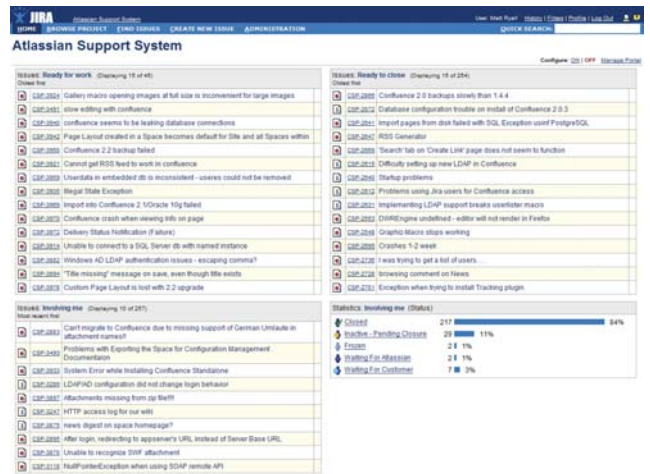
JIRA Atlassian Support System

HOME BROWSE PROJECT FIND ISSUES CREATE NEW ISSUE ADMINISTRATION

User: Matt Ryall History | Filters | Profile | Log Out

QUICK SEARCH:

Atlassian Support System

Configure: ON | OFF Manage Portal

Issues: Ready for work (Displaying 15 of 45)
Oldest first

| | |
|---|---|
| CSP-3924 | Gallery macro opening images at full size is inconvenient for large images |
| CSP-3451 | slow editing with confluence |
| CSP-3940 | confluence seems to be leaking database connections |
| CSP-3942 | Page Layout created in a Space becomes default for Site and all Spaces within |
| CSP-3950 | Confluence 2.2 backup failed |
| CSP-3921 | Cannot get RSS feed to work in confluence |
| CSP-3909 | Userdata in embedded db is inconsistent - users could not be removed |
| CSP-3966 | Illegal State Exception |
| CSP-3969 | Import into Confluence 2.1/Oracle 10g failed |
| CSP-3970 | Confluence crash when viewing info on page |
| CSP-3972 | Delivery Status Notification (Failure) |
| CSP-3914 | Unable to connect to a SQL Server db with named instance |
| CSP-3932 | Windows AD LDAP authentication issues - escaping comma? |
| CSP-3991 | "Title missing" message on save, even though title exists |
| CSP-3978 | Custom Page Layout is lost with 2.2 upgrade |

Issues: Ready to close (Displaying 15 of 254)
Oldest first

| | |
|---|---|
| CSP-2866 | Confluence 2.0 backups slowly than 1.4.4 |
| CSP-2872 | Database configuration trouble on install of Confluence 2.0.3 |
| CSP-2841 | Import pages from disk failed with SQL Exception usinf PostgreSQL |
| CSP-2847 | RSS Generator |
| CSP-2809 | 'Search' tab on 'Create Link' page does not seem to function |
| CSP-2815 | Difficulty setting up new LDAP in Confluence |
| CSP-2840 | Startup problems |
| CSP-2812 | Problems using Jira users for Confluence access |
| CSP-2821 | Implementing LDAP support breaks userlister macro |
| CSP-2853 | DWREngine undefined - editor will not render in Firefox |
| CSP-2848 | Graphic Macro stops working |
| CSP-2895 | Crashes 1-2 week |
| CSP-2730 | I was trying to get a list of users.... |
| CSP-2728 | browsing comment on News |
| CSP-2761 | Exception when trying to install Tracking plugin |

Issues: Involving me (Displaying 10 of 257)
Most recent first

| | |
|---|---|
| CSP-3883 | Can't migrate to Confluence due to missing support of German Umlaute in attachment names!! |
| CSP-3490 | Problems with Exporting the Space for Configuration Management Documentation |
| CSP-3922 | System Error while Installing Confluence Standalone |
| CSP-3920 | LDAP/AD configuration did not change login behavior |
| CSP-3887 | Attachments missing from zip file!!! |
| CSP-3247 | HTTP access log for our wiki |
| CSP-3879 | news digest on space homepage? |
| CSP-3895 | After login, redirecting to appserver's URL instead of Server Base URL |
| CSP-3875 | Unable to recognize SWF attachment |
| CSP-3118 | NullPointerException when using SOAP remote API |

Statistics: Involving me (Status)

| | | |
|---|---|---|
| Closed | 217 | 84% |
| Inactive - Pending Closure | 29 | 11% |
| Frozen | 2 | 1% |
| Waiting For Atlassian | 2 | 1% |
| Waiting For Customer | 7 | 3% |